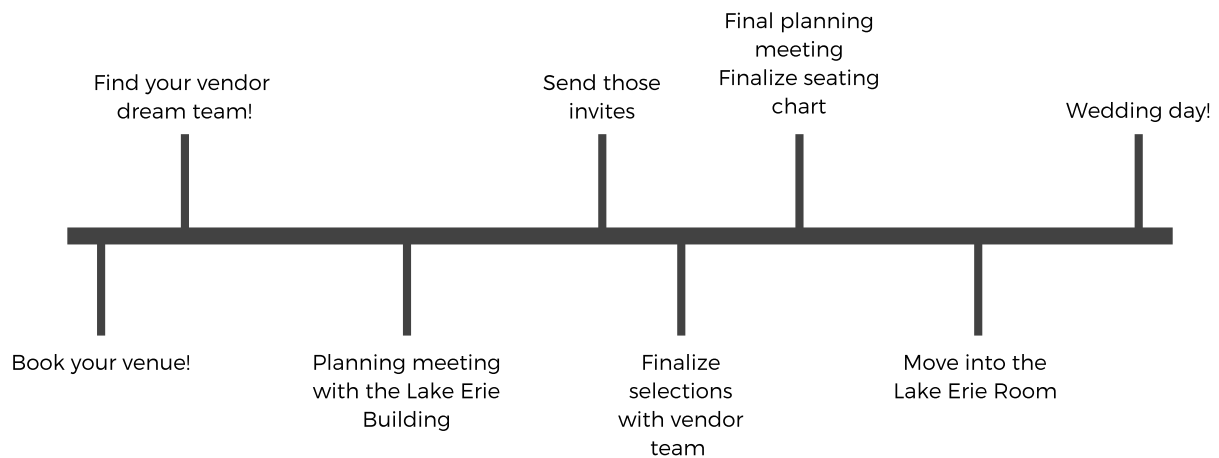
Book your venue!

Find your vendor dream team!

Planning meeting with the Lake Erie Building

Send those invites

Finalize selections with vendor team

Final planning meeting
Finalize seating chart

Move into the Lake Erie Room

Wedding day!